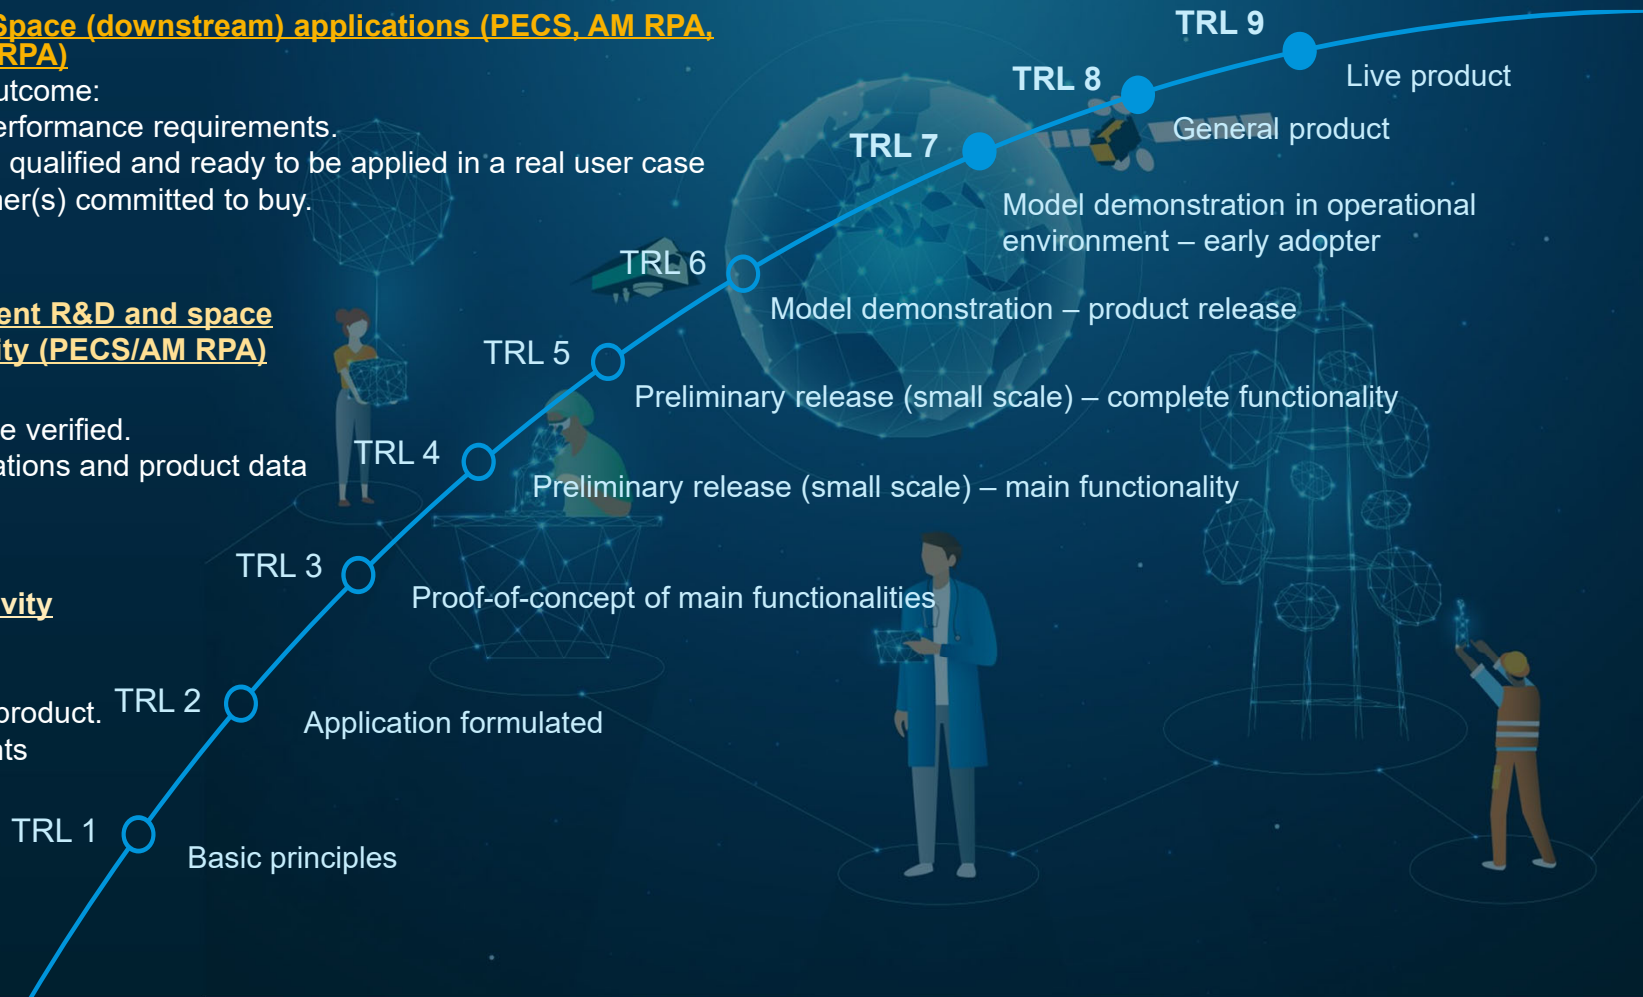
Space (downstream) applications (PECS, AM RPA, RPA)

utcome:
erformance requirements.
qualified and ready to be applied in a real user case
ner(s) committed to buy.

ent R&D and space
ity (PECS/AM RPA)

e verified.
ations and product data

vity

product.
nts

TRL 9
Live product

TRL 8
General product

TRL 7
Model demonstration in operational environment – early adopter

TRL 6
Model demonstration – product release

TRL 5
Preliminary release (small scale) – complete functionality

TRL 4
Preliminary release (small scale) – main functionality

TRL 3
Proof-of-concept of main functionalities

TRL 2
Application formulated

TRL 1
Basic principles